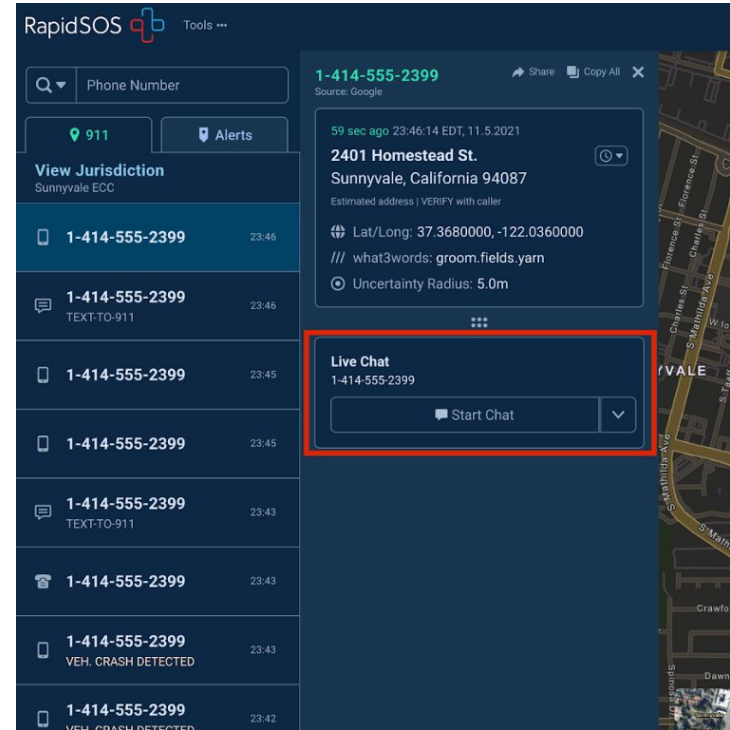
RapidSOS Tools ···

Phone Number

911 Alerts

View Jurisdiction
Sunnyvale ECC

1-414-555-2399 23:46

1-414-555-2399 23:46
TEXT-TO-911

1-414-555-2399 23:45

1-414-555-2399 23:45

1-414-555-2399 23:43
TEXT-TO-911

1-414-555-2399 23:43

1-414-555-2399 23:43
VEH. CRASH DETECTED

1-414-555-2399 23:42
VEH. CRASH DETECTED

1-414-555-2399
Source: Google
Share Copy All

59 sec ago 23:46:14 EDT, 11.5.2021
2401 Homestead St.
Sunnyvale, California 94087
Estimated address | VERIFY with caller
Lat/Long: 37.3680000, -122.0360000
/// what3words: groom.fields.yarn
Uncertainty Radius: 5.0m

Live Chat
1-414-555-2399
Start Chat

Florence St
Charles St
Mathilda Ave
VALE
S Mathilda Ave
Crawfo
Dawn